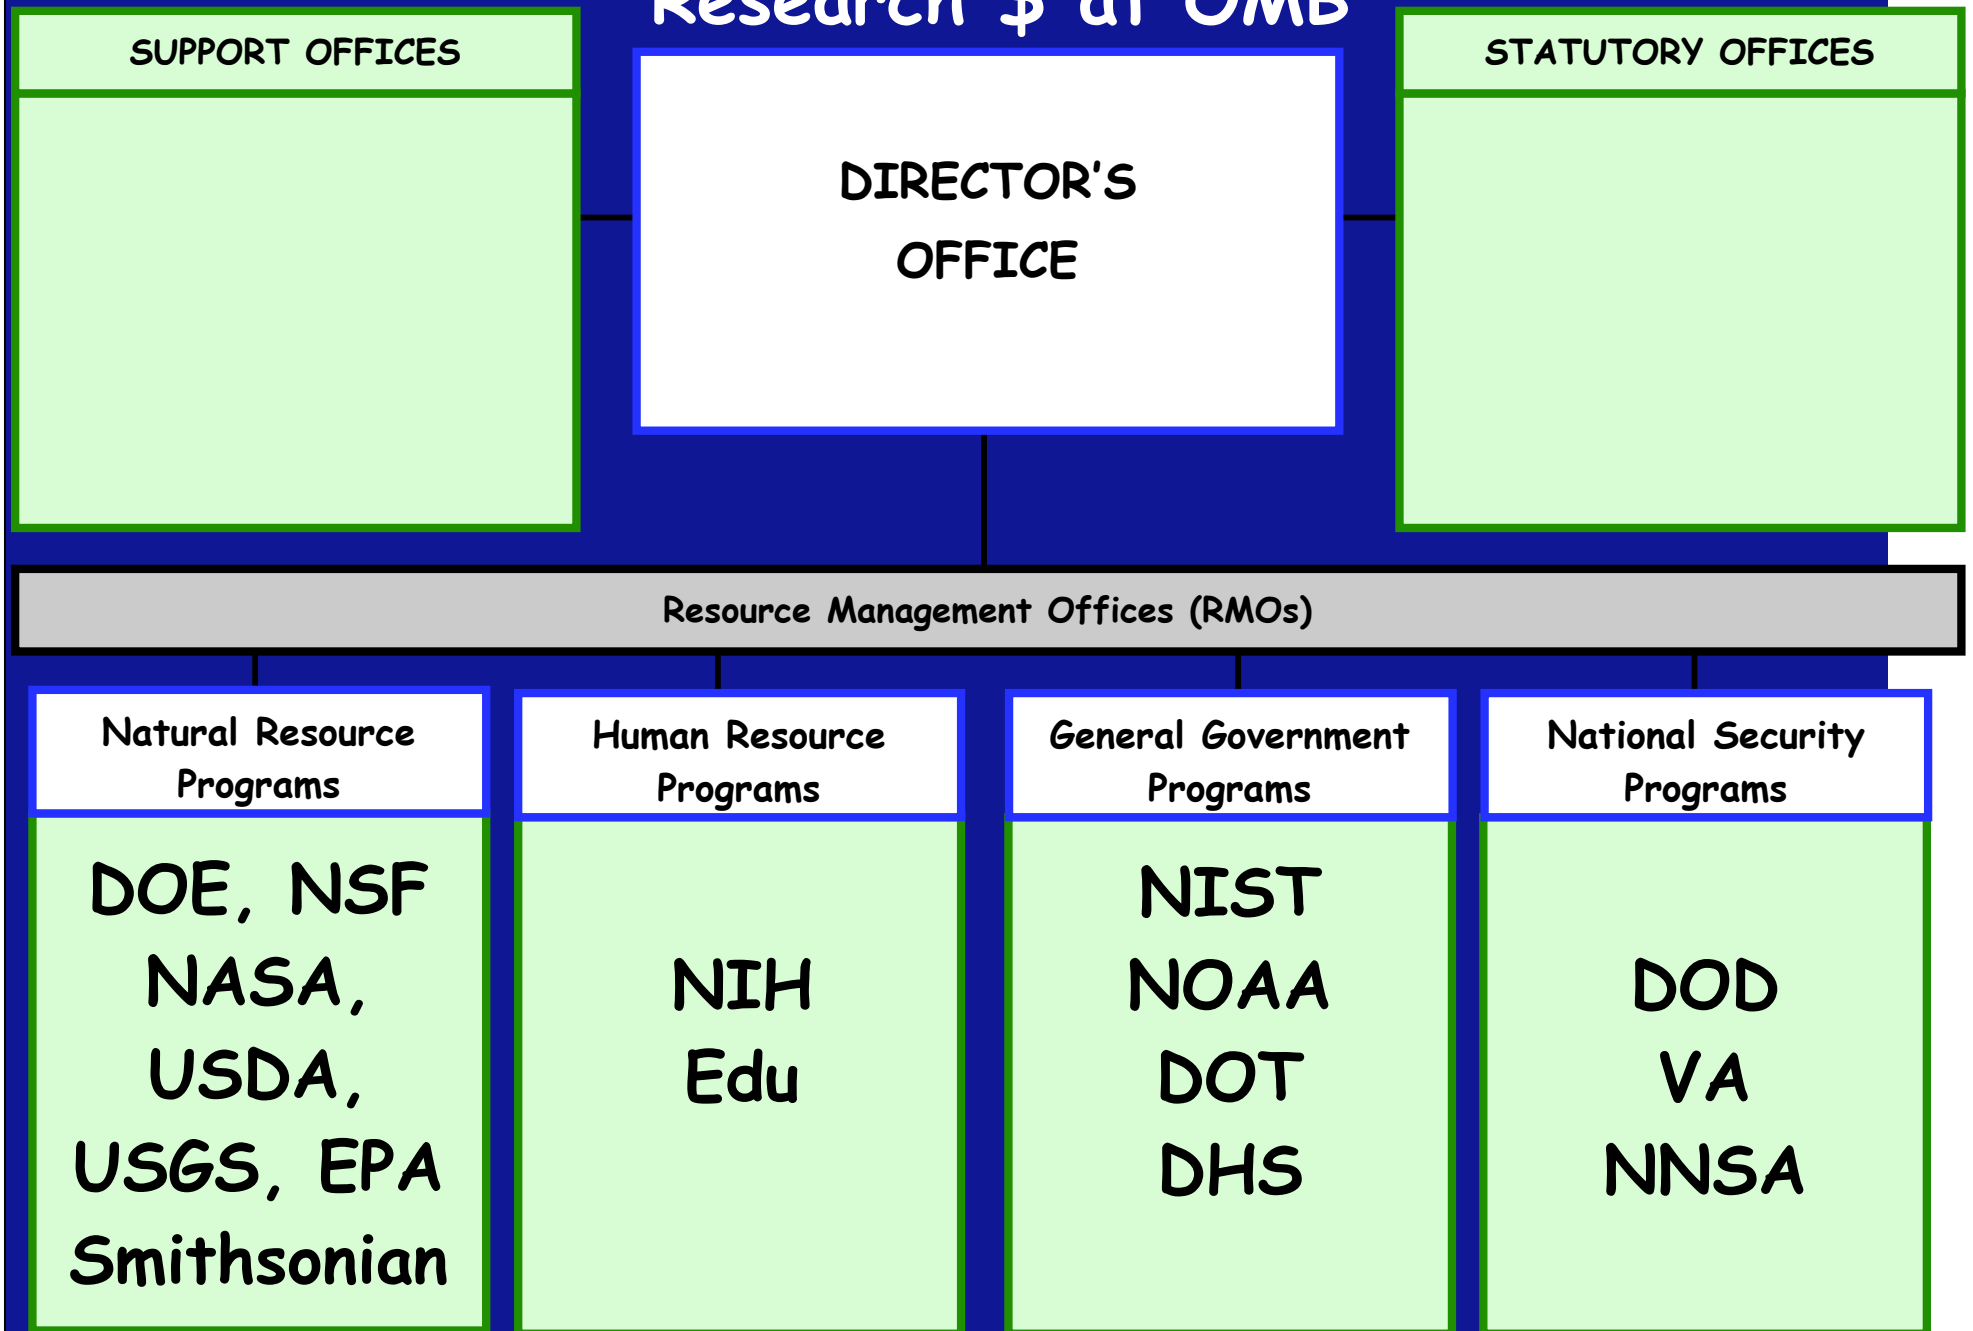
Research $ at OMB

SUPPORT OFFICES

DIRECTOR'S OFFICE

STATUTORY OFFICES

Resource Management Offices (RMOs)

Natural Resource Programs

DOE, NSF
NASA,
USDA,
USGS, EPA
Smithsonian

Human Resource Programs

NIH
Edu

General Government Programs

NIST
NOAA
DOT
DHS

National Security Programs

DOD
VA
NNSA